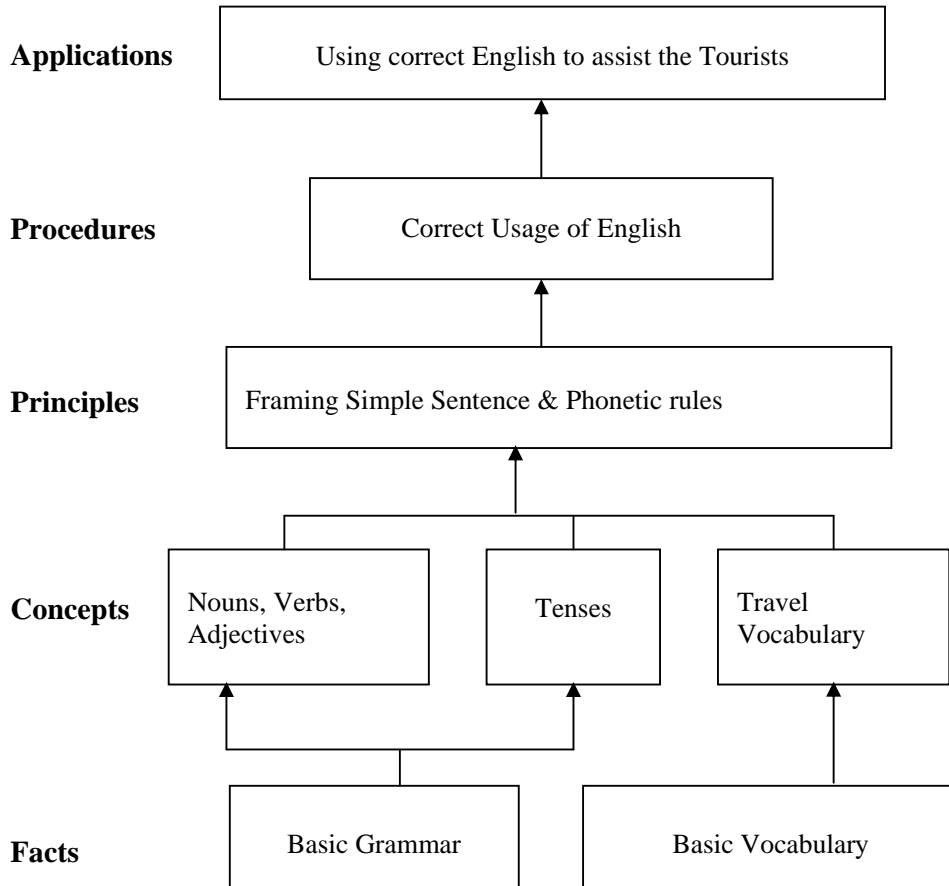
Applications

Using correct English to assist the Tourists

Procedures

Correct Usage of English

Principles

Framing Simple Sentence & Phonetic rules

Concepts

Nouns, Verbs, Adjectives

Tenses

Travel Vocabulary

Facts

Basic Grammar

Basic Vocabulary